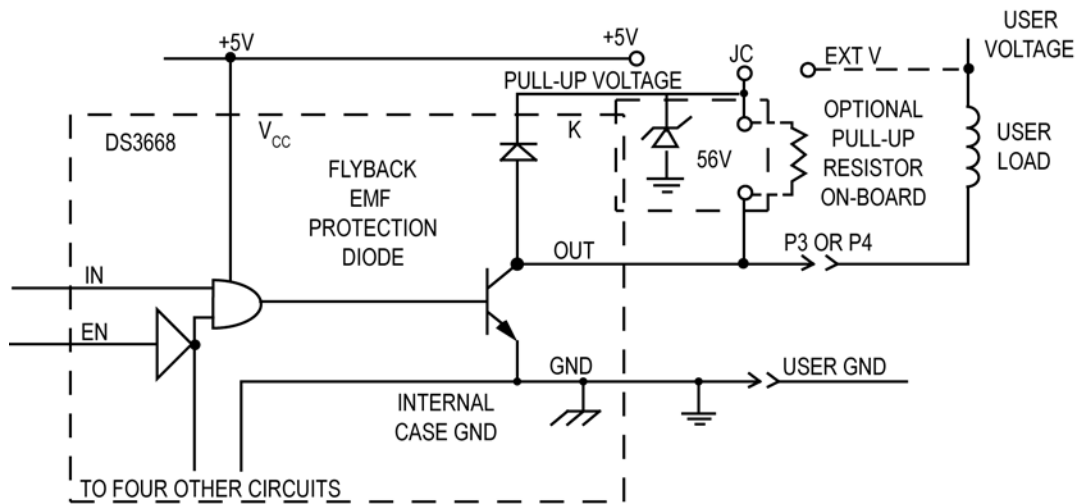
+5V
+5V
JC
EXT V
USER VOLTAGE
PULL-UP VOLTAGE
DS3668
$V_{CC}$
K
OPTIONAL PULL-UP RESISTOR ON-BOARD
USER LOAD
56V
FLYBACK EMF PROTECTION DIODE
OUT
P3 OR P4
IN
EN
GND
USER GND
INTERNAL CASE GND
TO FOUR OTHER CIRCUITS